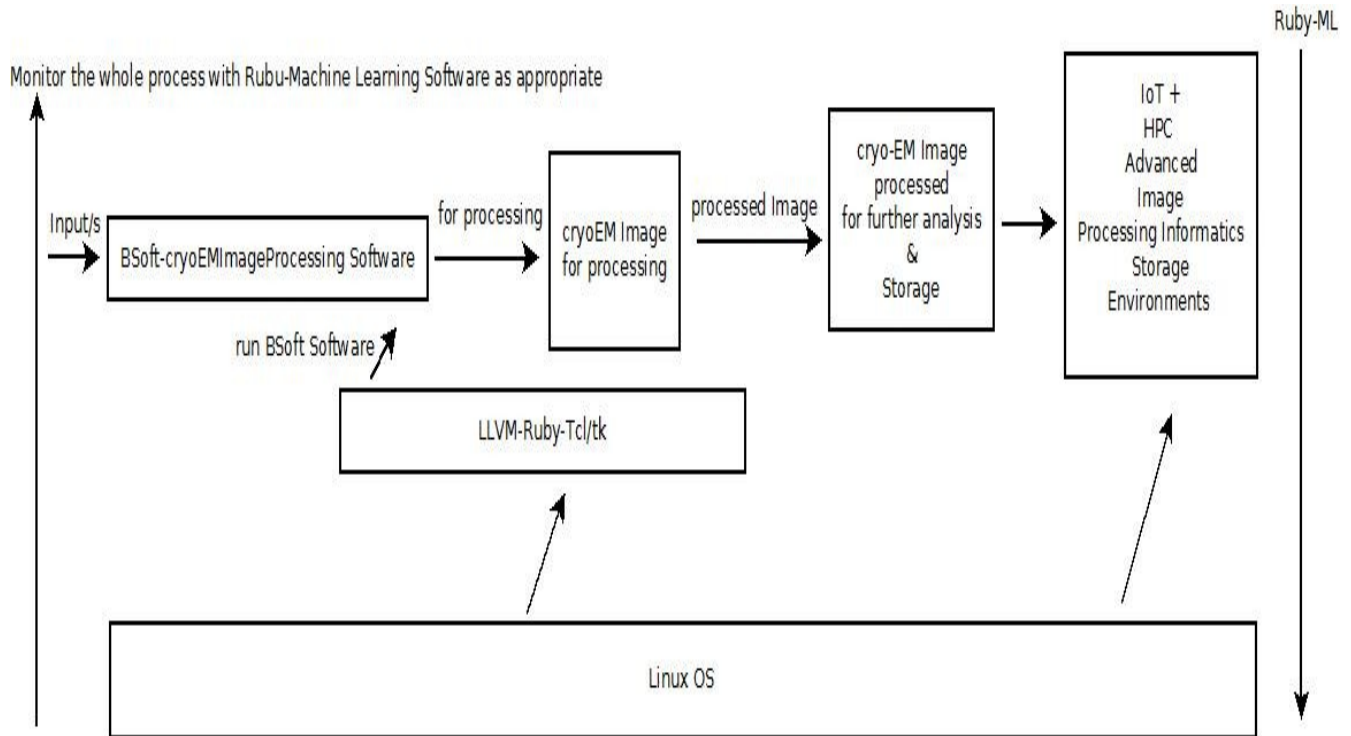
Ruby-ML

Monitor the whole process with Rubu-Machine Learning Software as appropriate

Input/s

BSoft-cryoEMImageProcessing Software

for processing

cryoEM Image for processing

processed Image

cryo-EM Image processed for further analysis & Storage

IoT + HPC Advanced Image Processing Informatics Storage Environments

run BSoft Software

LLVM-Ruby-Tcl/tk

Linux OS